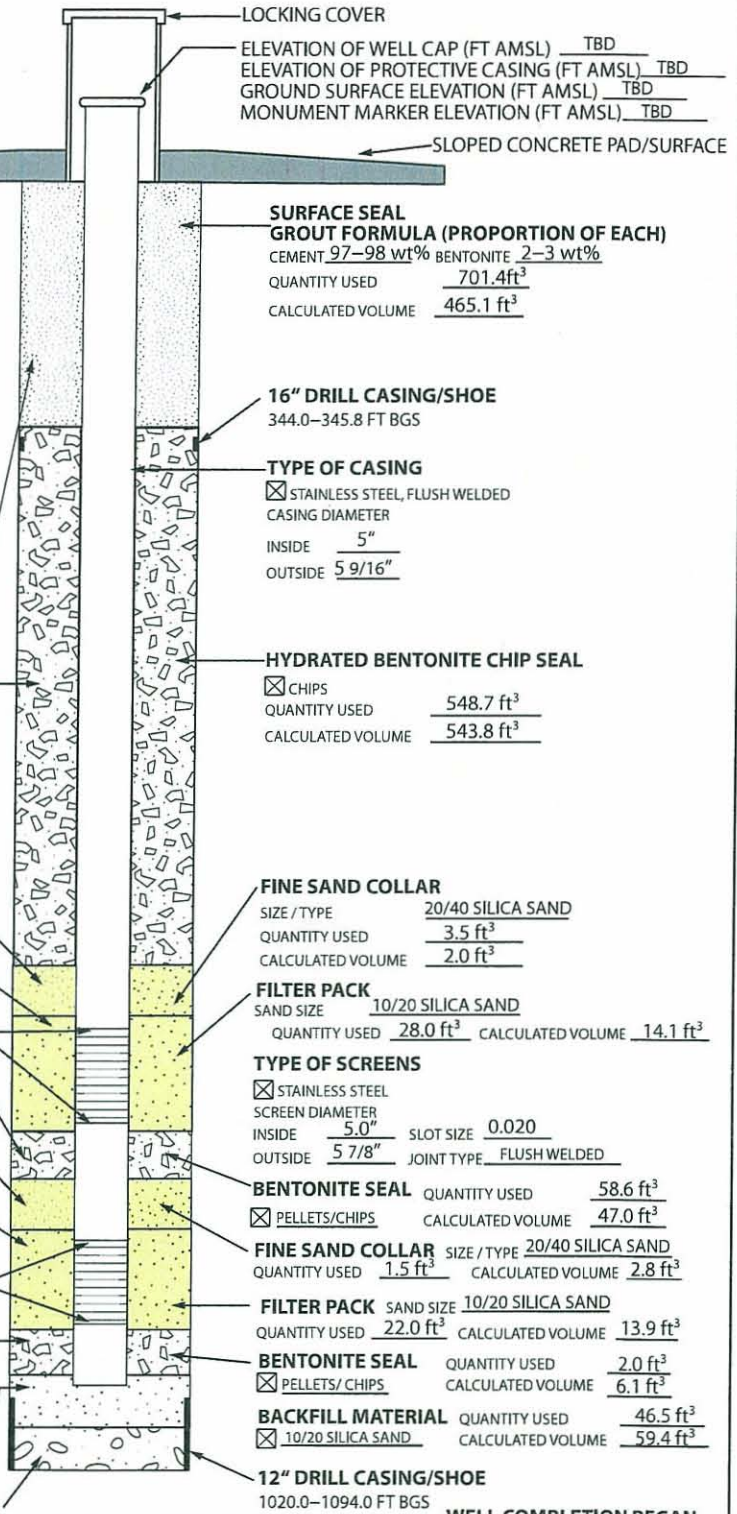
LOCKING COVER

ELEVATION OF WELL CAP (FT AMSL) TBD
ELEVATION OF PROTECTIVE CASING (FT AMSL) TBD
GROUND SURFACE ELEVATION (FT AMSL) TBD
MONUMENT MARKER ELEVATION (FT AMSL) TBD

SLOPED CONCRETE PAD/SURFACE

SURFACE SEAL
GROUT FORMULA (PROPORTION OF EACH)
CEMENT 97–98 wt% BENTONITE 2–3 wt%
QUANTITY USED 701.4ft$^3$
CALCULATED VOLUME 465.1 ft$^3$

16" DRILL CASING/SHOE
344.0–345.8 FT BGS

TYPE OF CASING
☒ STAINLESS STEEL, FLUSH WELDED
CASING DIAMETER
INSIDE 5"
OUTSIDE 5 9/16"

HYDRATED BENTONITE CHIP SEAL
☒ CHIPS
QUANTITY USED 548.7 ft$^3$
CALCULATED VOLUME 543.8 ft$^3$

FINE SAND COLLAR
SIZE / TYPE 20/40 SILICA SAND
QUANTITY USED 3.5 ft$^3$
CALCULATED VOLUME 2.0 ft$^3$

FILTER PACK
SAND SIZE 10/20 SILICA SAND
QUANTITY USED 28.0 ft$^3$ CALCULATED VOLUME 14.1 ft$^3$

TYPE OF SCREENS
☒ STAINLESS STEEL
SCREEN DIAMETER
INSIDE 5.0" SLOT SIZE 0.020
OUTSIDE 5 7/8" JOINT TYPE FLUSH WELDED

BENTONITE SEAL QUANTITY USED 58.6 ft$^3$
☒ PELLETS/CHIPS CALCULATED VOLUME 47.0 ft$^3$

FINE SAND COLLAR SIZE / TYPE 20/40 SILICA SAND
QUANTITY USED 1.5 ft$^3$ CALCULATED VOLUME 2.8 ft$^3$

FILTER PACK SAND SIZE 10/20 SILICA SAND
QUANTITY USED 22.0 ft$^3$ CALCULATED VOLUME 13.9 ft$^3$

BENTONITE SEAL QUANTITY USED 2.0 ft$^3$
☒ PELLETS/ CHIPS CALCULATED VOLUME 6.1 ft$^3$

BACKFILL MATERIAL QUANTITY USED 46.5 ft$^3$
☒ 10/20 SILICA SAND CALCULATED VOLUME 59.4 ft$^3$

12" DRILL CASING/SHOE
1020.0–1094.0 FT BGS

WELL COMPLETION BEGAN